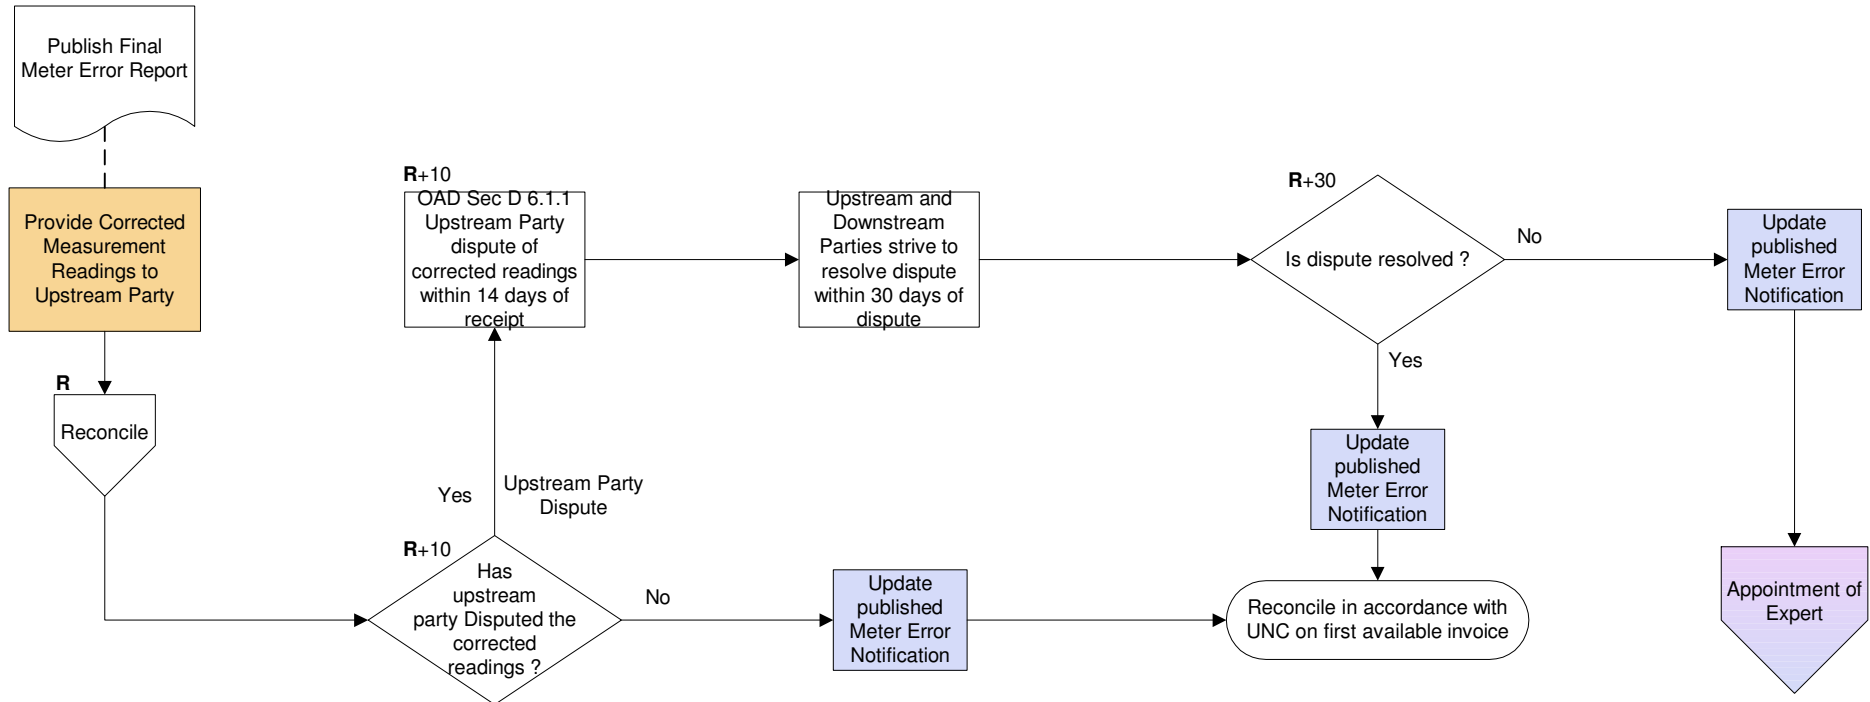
Publish Final Meter Error Report

Provide Corrected Measurement Readings to Upstream Party

R

Reconcile

R+10

Has upstream party Disputed the corrected readings ?

Yes

Upstream Party Dispute

No

R+10

OAD Sec D 6.1.1 Upstream Party dispute of corrected readings within 14 days of receipt

Upstream and Downstream Parties strive to resolve dispute within 30 days of dispute

Update published Meter Error Notification

R+30

Is dispute resolved ?

No

Yes

Update published Meter Error Notification

Reconcile in accordance with UNC on first available invoice

Update published Meter Error Notification

Appointment of Expert